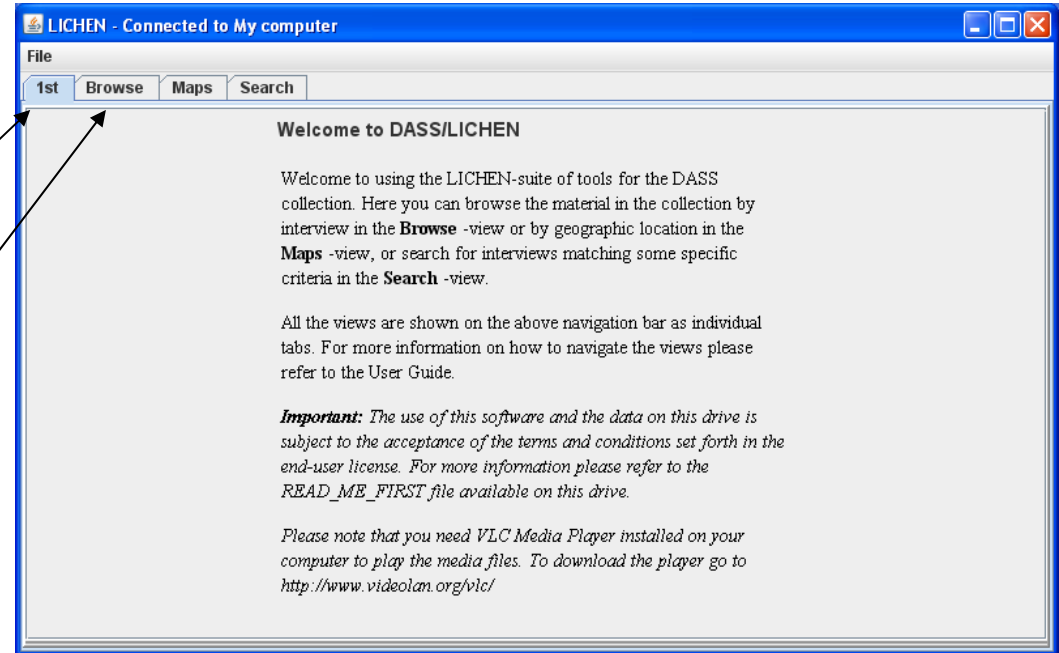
LICHEN - Connected to My computer

File

1st | Browse | Maps | Search

Welcome to DASS/LICHEN

Welcome to using the LICHEN-suite of tools for the DASS collection. Here you can browse the material in the collection by interview in the **Browse** -view or by geographic location in the **Maps** -view, or search for interviews matching some specific criteria in the **Search** -view.

All the views are shown on the above navigation bar as individual tabs. For more information on how to navigate the views please refer to the User Guide.

***Important:*** *The use of this software and the data on this drive is subject to the acceptance of the terms and conditions set forth in the end-user license. For more information please refer to the READ_ME_FIRST file available on this drive.*

*Please note that you need VLC Media Player installed on your computer to play the media files. To download the player go to http://www.videolan.org/vlc/*